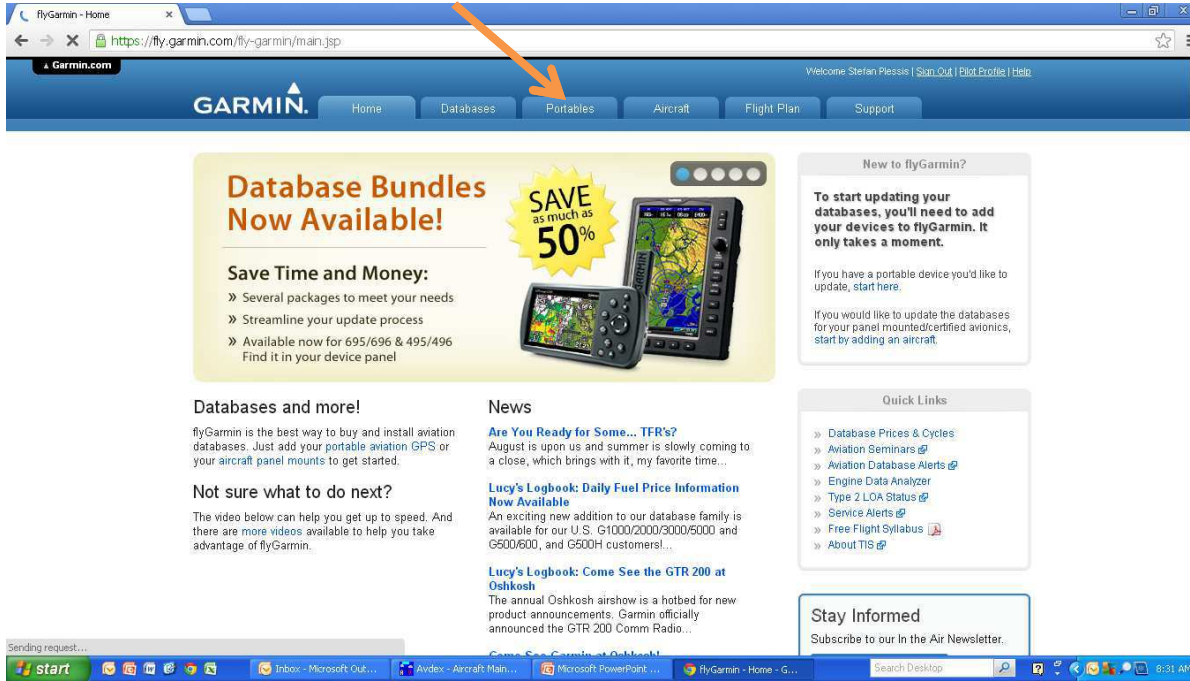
flyGarmin - Home ×

https://fly.garmin.com/fly-garmin/main.jsp

Garmin.com

Welcome Stefan Plessis | Sign Out | Pilot Profile | Help

GARMIN.

Home Databases Portables Aircraft Flight Plan Support

Database Bundles Now Available!

SAVE as much as 50%

Save Time and Money:

» Several packages to meet your needs

» Streamline your update process

» Available now for 695/696 & 495/496 Find it in your device panel

New to flyGarmin?

To start updating your databases, you'll need to add your devices to flyGarmin. It only takes a moment.

If you have a portable device you'd like to update, start here.

If you would like to update the databases for your panel mounted/certified avionics, start by adding an aircraft.

Databases and more!

flyGarmin is the best way to buy and install aviation databases. Just add your portable aviation GPS or your aircraft panel mounts to get started.

Not sure what to do next?

The video below can help you get up to speed. And there are more videos available to help you take advantage of flyGarmin.

News

Are You Ready for Some... TFR's?

August is upon us and summer is slowly coming to a close, which brings with it, my favorite time...

Lucy's Logbook: Daily Fuel Price Information Now Available

An exciting new addition to our database family is available for our U.S. G1000/2000/3000/5000 and G500/600, and G500H customers!...

Lucy's Logbook: Come See the GTR 200 at Oshkosh

The annual Oshkosh airshow is a hotbed for new product announcements. Garmin officially announced the GTR 200 Comm Radio...

Come See Garmin at Oshkosh!

Quick Links

» Database Prices & Cycles
» Aviation Seminars
» Aviation Database Alerts
» Engine Data Analyzer
» Type 2 LOA Status
» Service Alerts
» Free Flight Syllabus
» About TIS

Stay Informed

Subscribe to our In the Air Newsletter.

Sending request...

start

Inbox - Microsoft Out... Avdex - Aircraft Main... Microsoft PowerPoint ... flyGarmin - Home - G...

Search Desktop

8:31 AM